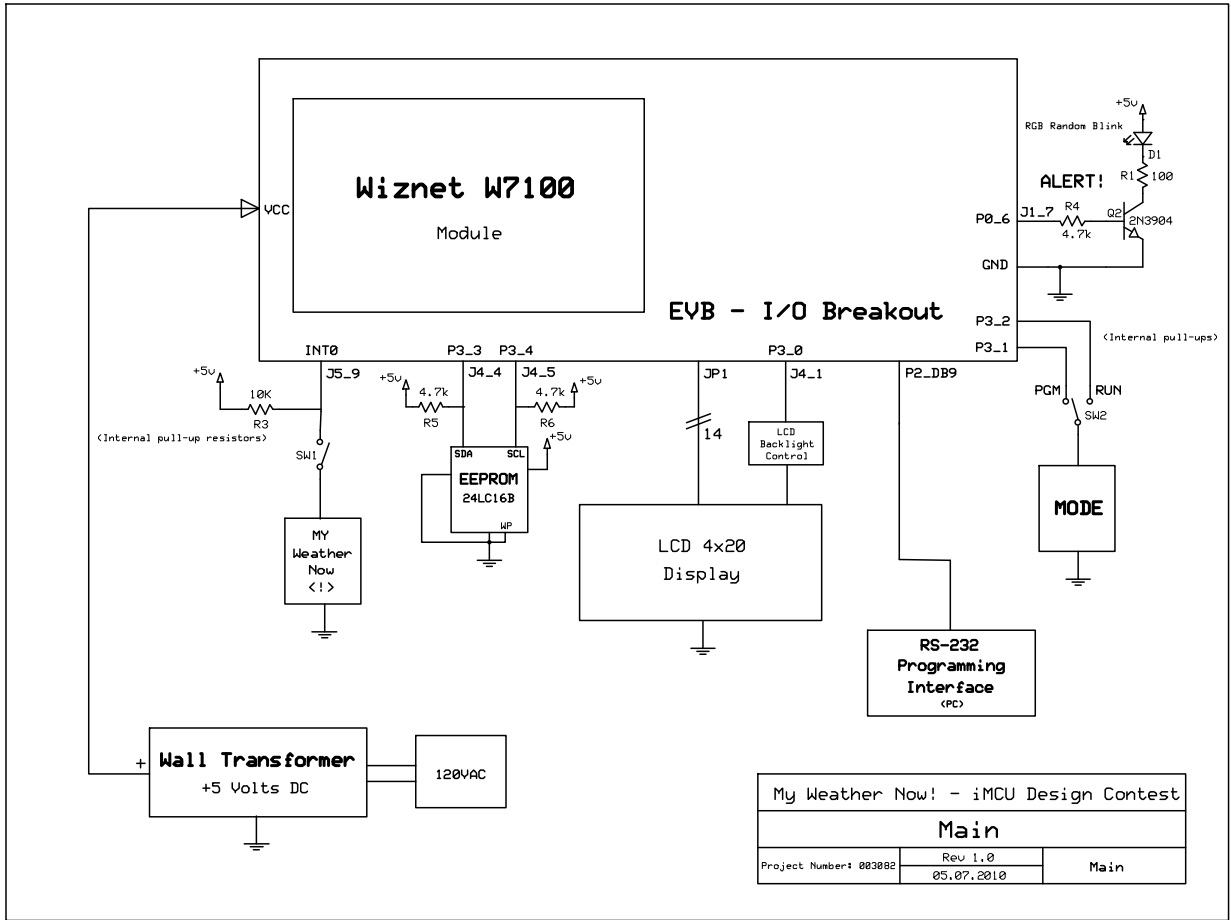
Wiznet W7100

Module

VCC

EVB - I/O Breakout

+5v

RGB Random Blink

D1

R1 100

ALERT!

P0_6

J1_7

R4

4.7k

Q2

2N3904

GND

P3_2

(Internal pull-ups)

P3_1

RUN

PGM

SW2

MODE

INT0

J5_9

+5v

10K

R3

(Internal pull-up resistors)

SW1

MY Weather Now <!>

P3_3

P3_4

J4_4

J4_5

+5v

4.7k

R5

4.7k

+5v

R6

+5v

SDA

SCL

EEPROM

24LC16B

WP

JP1

14

P3_0

J4_1

LCD Backlight Control

LCD 4x20 Display

P2_DB9

RS-232 Programming Interface

(PC)

+

Wall Transformer

+5 Volts DC

120VAC

| My Weather Now! - iMCU Design Contest | | |
|---|---|---|
| Main | | |
| Project Number: 003082 | Rev 1.0 / 05.07.2010 | Main |